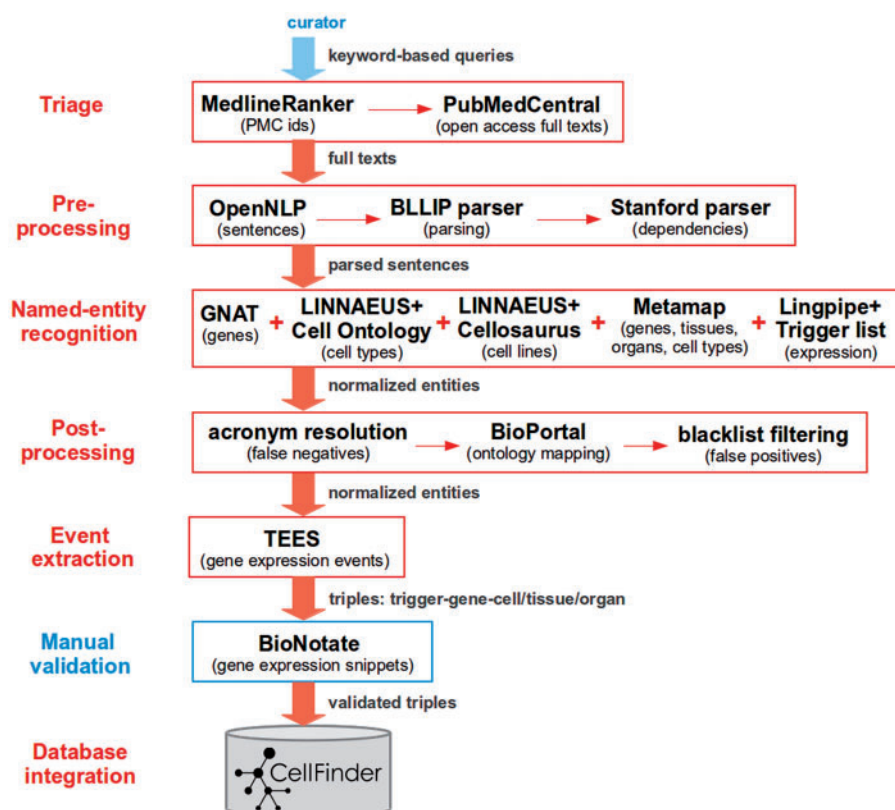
curator

keyword-based queries

Triage

MedlineRanker (PMC ids)

PubMedCentral (open access full texts)

full texts

Pre-processing

OpenNLP (sentences)

BLLIP parser (parsing)

Stanford parser (dependencies)

parsed sentences

Named-entity recognition

GNAT (genes) + LINNAEUS+ Cell Ontology (cell types) + LINNAEUS+ Cellosaurus (cell lines) + Metamap (genes, tissues, organs, cell types) + Lingpipe+ Trigger list (expression)

normalized entities

Post-processing

acronym resolution (false negatives)

BioPortal (ontology mapping)

blacklist filtering (false positives)

normalized entities

Event extraction

TEES (gene expression events)

triples: trigger-gene-cell/tissue/organ

Manual validation

BioNotate (gene expression snippets)

validated triples

Database integration

CellFinder